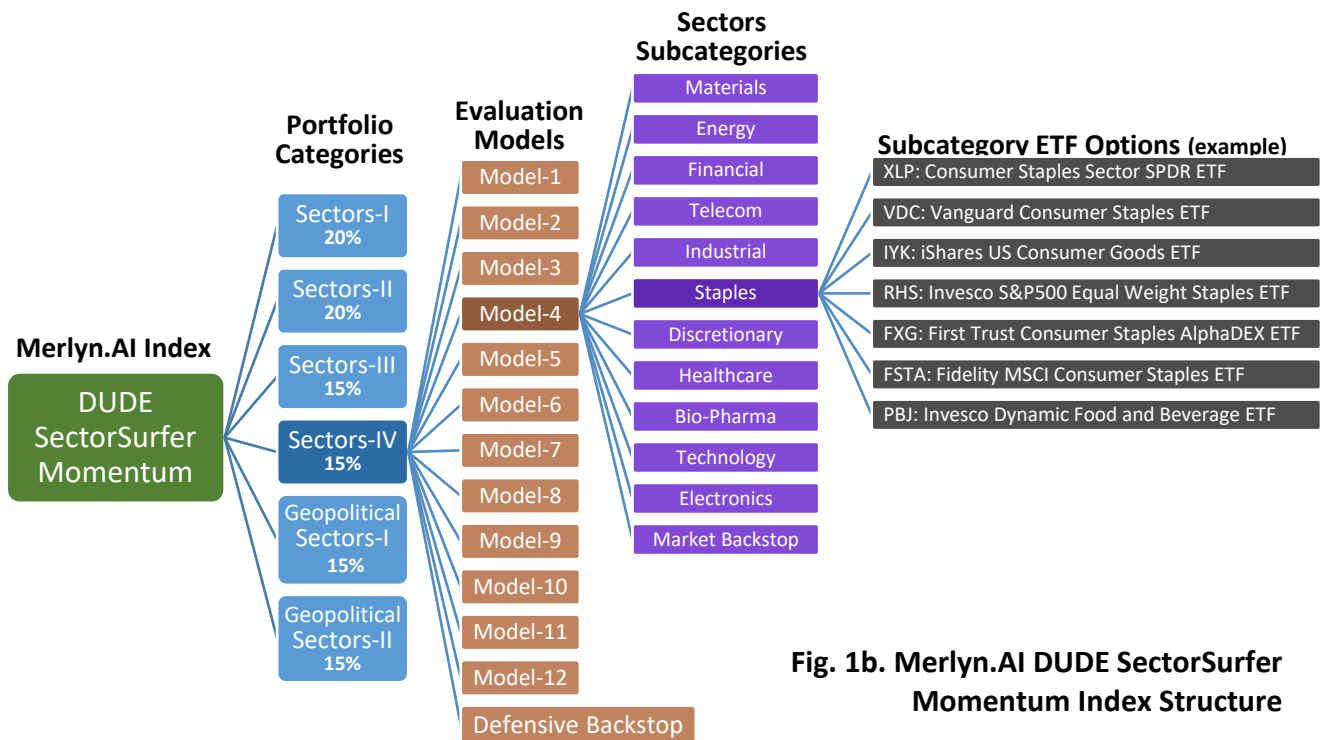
Merlyn.AI Index

DUDE SectorSurfer Momentum

Portfolio Categories

Sectors-I 20%

Sectors-II 20%

Sectors-III 15%

Sectors-IV 15%

Geopolitical Sectors-I 15%

Geopolitical Sectors-II 15%

Evaluation Models

Model-1

Model-2

Model-3

Model-4

Model-5

Model-6

Model-7

Model-8

Model-9

Model-10

Model-11

Model-12

Defensive Backstop

Sectors Subcategories

Materials

Energy

Financial

Telecom

Industrial

Staples

Discretionary

Healthcare

Bio-Pharma

Technology

Electronics

Market Backstop

Subcategory ETF Options (example)

XLP: Consumer Staples Sector SPDR ETF

VDC: Vanguard Consumer Staples ETF

IYK: iShares US Consumer Goods ETF

RHS: Invesco S&P500 Equal Weight Staples ETF

FXG: First Trust Consumer Staples AlphaDEX ETF

FSTA: Fidelity MSCI Consumer Staples ETF

PBJ: Invesco Dynamic Food and Beverage ETF

Fig. 1b. Merlyn.AI DUDE SectorSurfer Momentum Index Structure